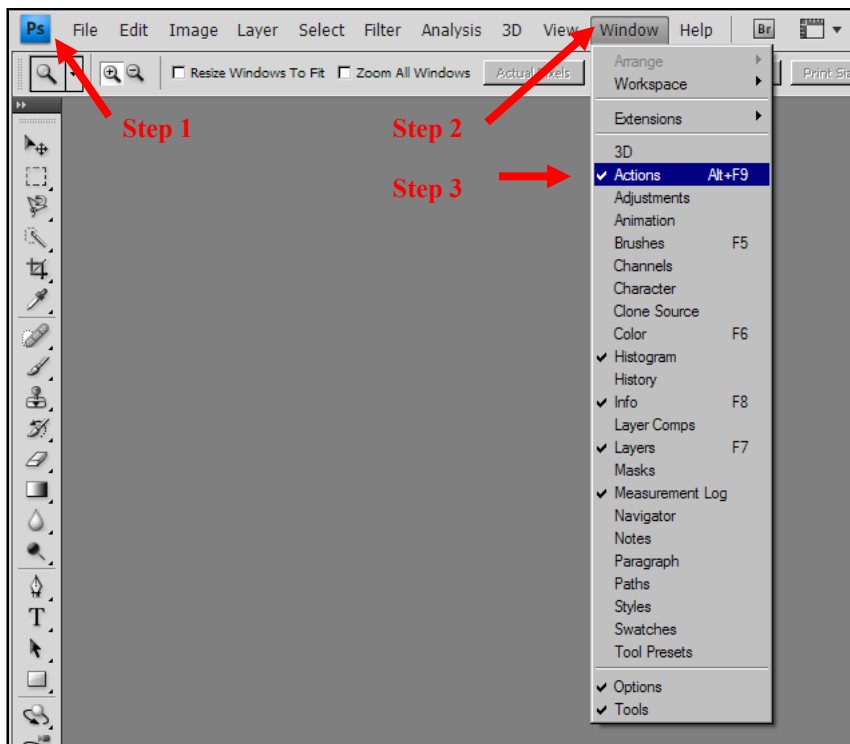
Ps File Edit Image Layer Select Filter Analysis 3D View Window Help Br

Resize Windows To Fit Zoom All Windows Actual Pixels Print Si

Step 1

Step 2

Step 3

Arrange
Workspace

Extensions

3D
✓ Actions Alt+F9
Adjustments
Animation
Brushes F5
Channels
Character
Clone Source
Color F6
✓ Histogram
History
✓ Info F8
Layer Comps
✓ Layers F7
Masks
✓ Measurement Log
Navigator
Notes
Paragraph
Paths
Styles
Swatches
Tool Presets

✓ Options
✓ Tools

T